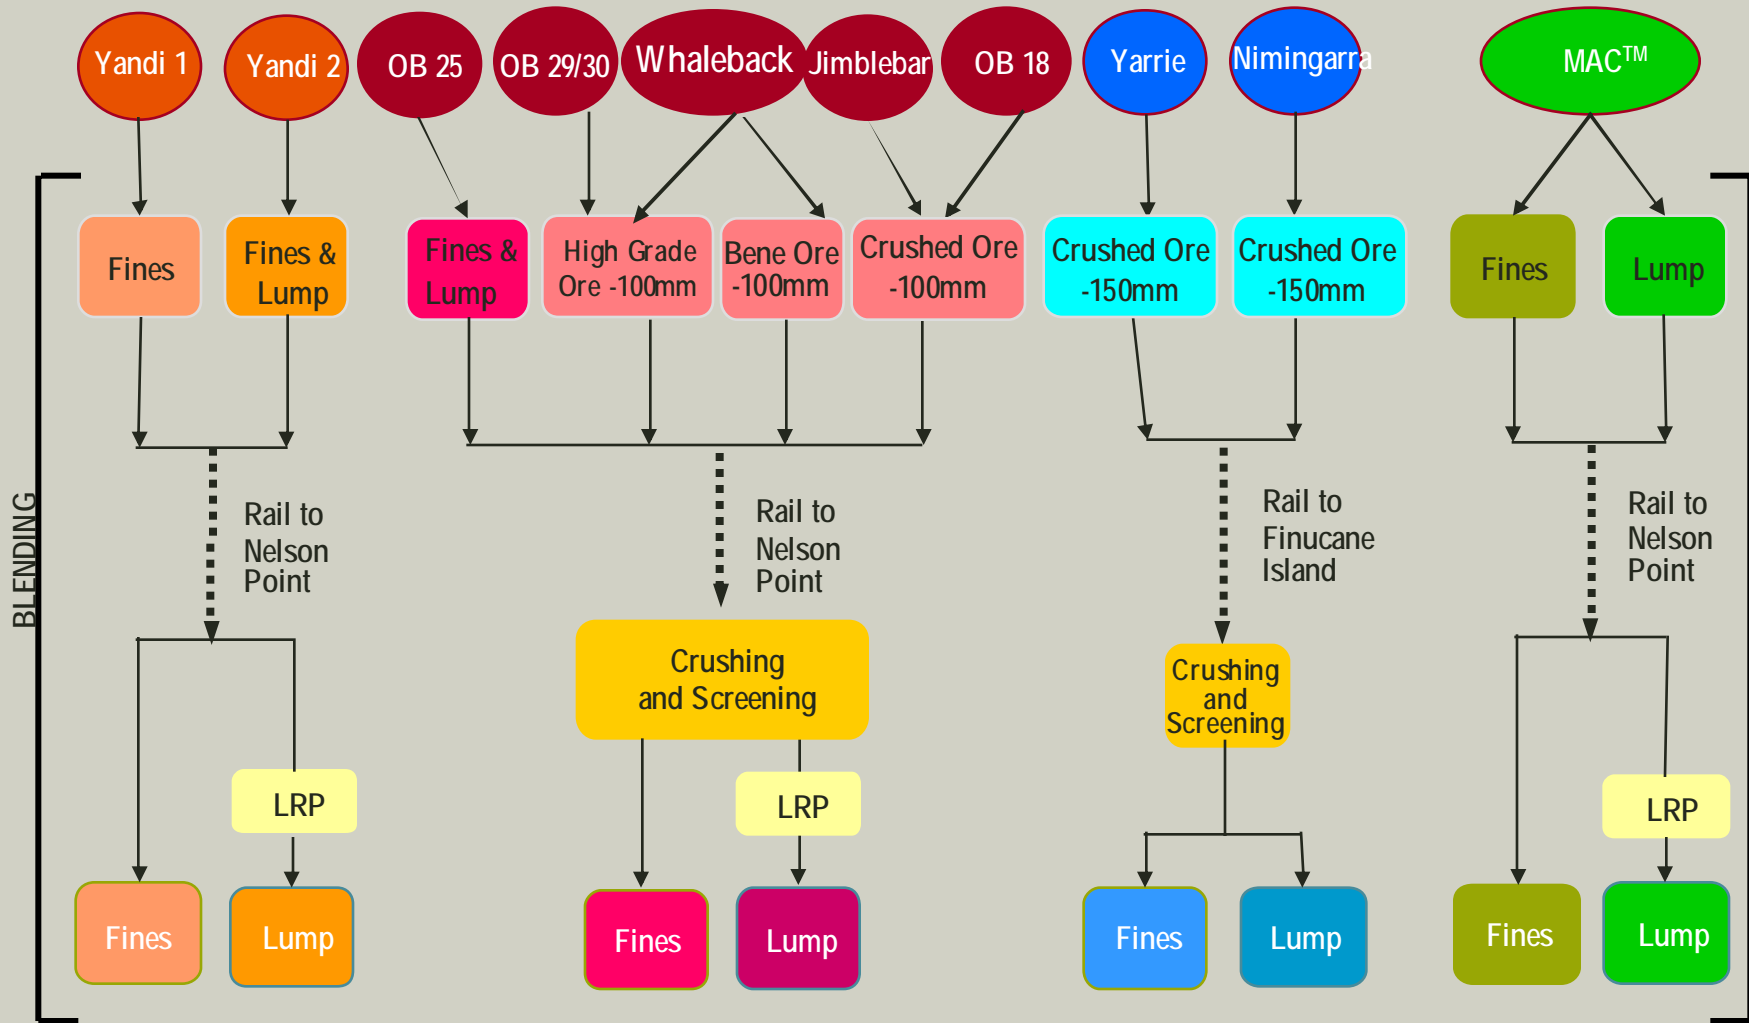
Yandi 1
Yandi 2
OB 25
OB 29/30
Whaleback
Jimblebar
OB 18
Yarrie
Nimingarra
MAC$^{TM}$

BLENDING

Fines
Fines & Lump
Fines & Lump
High Grade Ore -100mm
Bene Ore -100mm
Crushed Ore -100mm
Crushed Ore -150mm
Crushed Ore -150mm
Fines
Lump

Rail to Nelson Point

Rail to Nelson Point

Rail to Finucane Island

Rail to Nelson Point

Crushing and Screening

Crushing and Screening

LRP
LRP
LRP

Fines
Lump
Fines
Lump
Fines
Lump
Fines
Lump